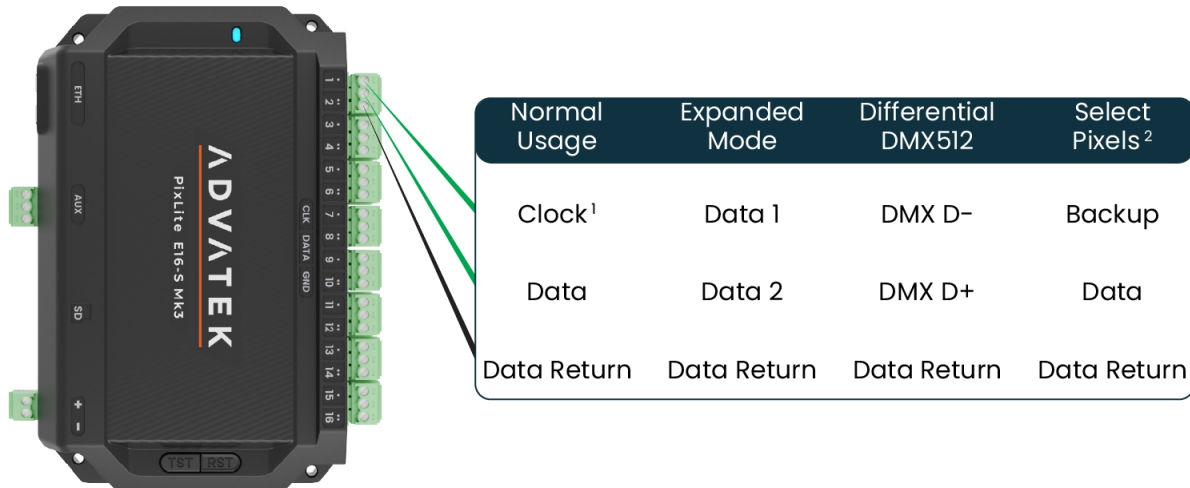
ETH
AUX
SD
+
-
ADVATEK
PixLite E16-S Mk3
CLK DATA GND
1
2
3
4
5
6
7
8
9
10
11
12
13
14
15
16
TST RST

| Normal Usage | Expanded Mode | Differential DMX512 | Select Pixels $^2$ |
|---|---|---|---|
| Clock $^1$ | Data 1 | DMX D- | Backup |
| Data | Data 2 | DMX D+ | Data |
| Data Return | Data Return | Data Return | Data Return |